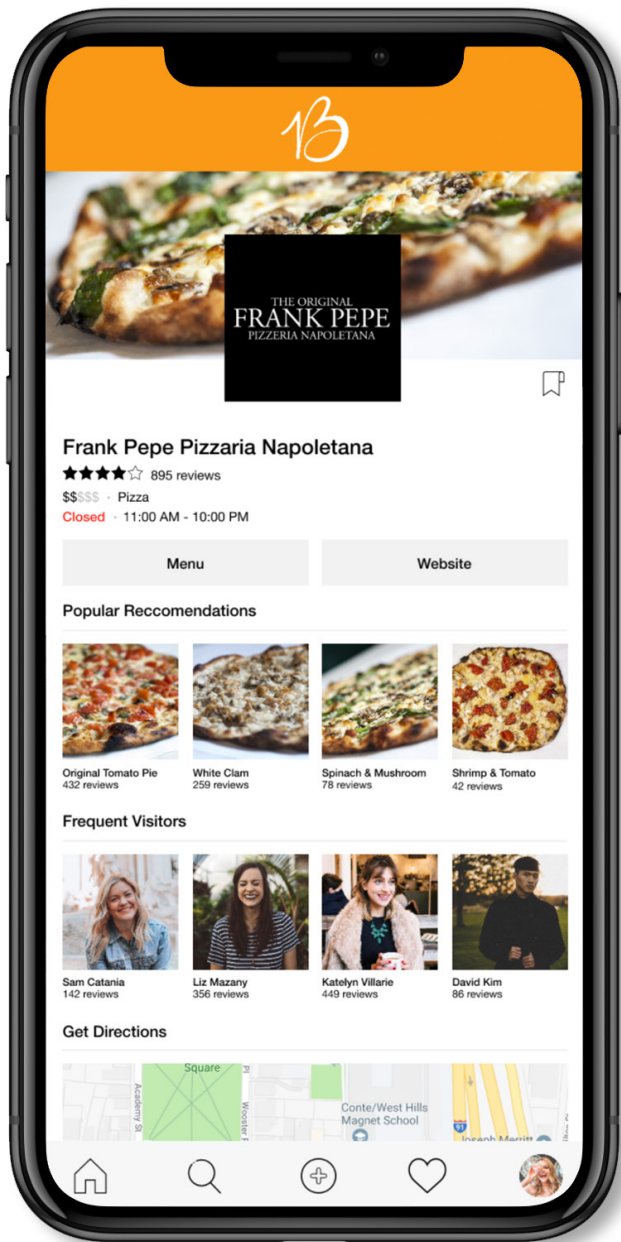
1B

THE ORIGINAL
FRANK PEPE
PIZZERIA NAPOLETANA

Frank Pepe Pizzaria Napoletana
★★★★☆ 895 reviews
$$$$$ · Pizza
Closed · 11:00 AM - 10:00 PM

Menu
Website

Popular Reccomendations

Original Tomato Pie
432 reviews

White Clam
259 reviews

Spinach & Mushroom
78 reviews

Shrimp & Tomato
42 reviews

Frequent Visitors

Sam Catania
142 reviews

Liz Mazany
356 reviews

Katelyn Villarie
449 reviews

David Kim
86 reviews

Get Directions

Square
Academy St
Wooster Pl
Conte/West Hills Magnet School
91
Joseph Merritt
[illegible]